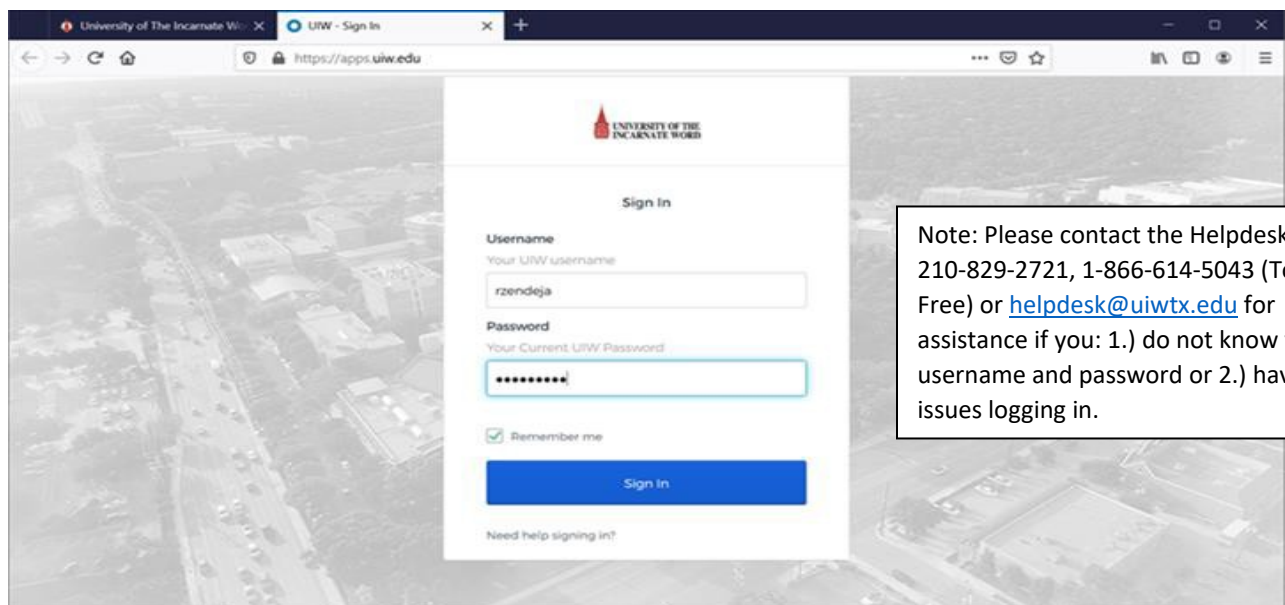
University of The Incarnate Wo
UIW - Sign In
https://apps.uiw.edu

UNIVERSITY OF THE INCARNATE WORD

Sign In

Username
Your UIW username
rzendeja

Password
Your Current UIW Password
••••••••••

Remember me

Sign In

Need help signing in?

Note: Please contact the Helpdesk 210-829-2721, 1-866-614-5043 (To Free) or helpdesk@uiwtx.edu for assistance if you: 1.) do not know username and password or 2.) hav issues logging in.